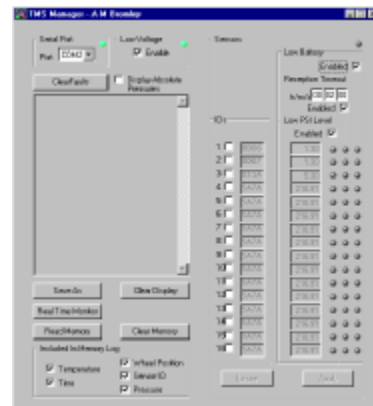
TMS Manager - A.M Ecoalep

Serial Port
Port COM2

Low Voltage
Enable

Clear Faults

Display Absolute Pressures

Save As

Clear Display

Real Time Monitor

Read Memory

Clear Memory

Included In Memory Log
Temperature
Time
Wheel Position
Sensor ID
Pressure

Sensors

IDs

1
2
3
4
5
6
7
8
9
10
11
12
13
14
15
16

Low Battery
Enabled

Reception Timeout
h/m/s 00 02 00
Enabled

Low PSI Level
Enabled

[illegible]

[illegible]